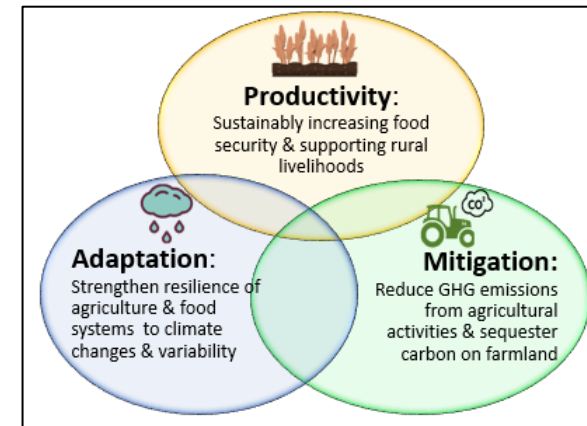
Productivity:
Sustainably increasing food security & supporting rural livelihoods

$CO^2$

Adaptation:
Strengthen resilience of agriculture & food systems to climate changes & variability

Mitigation:
Reduce GHG emissions from agricultural activities & sequester carbon on farmland